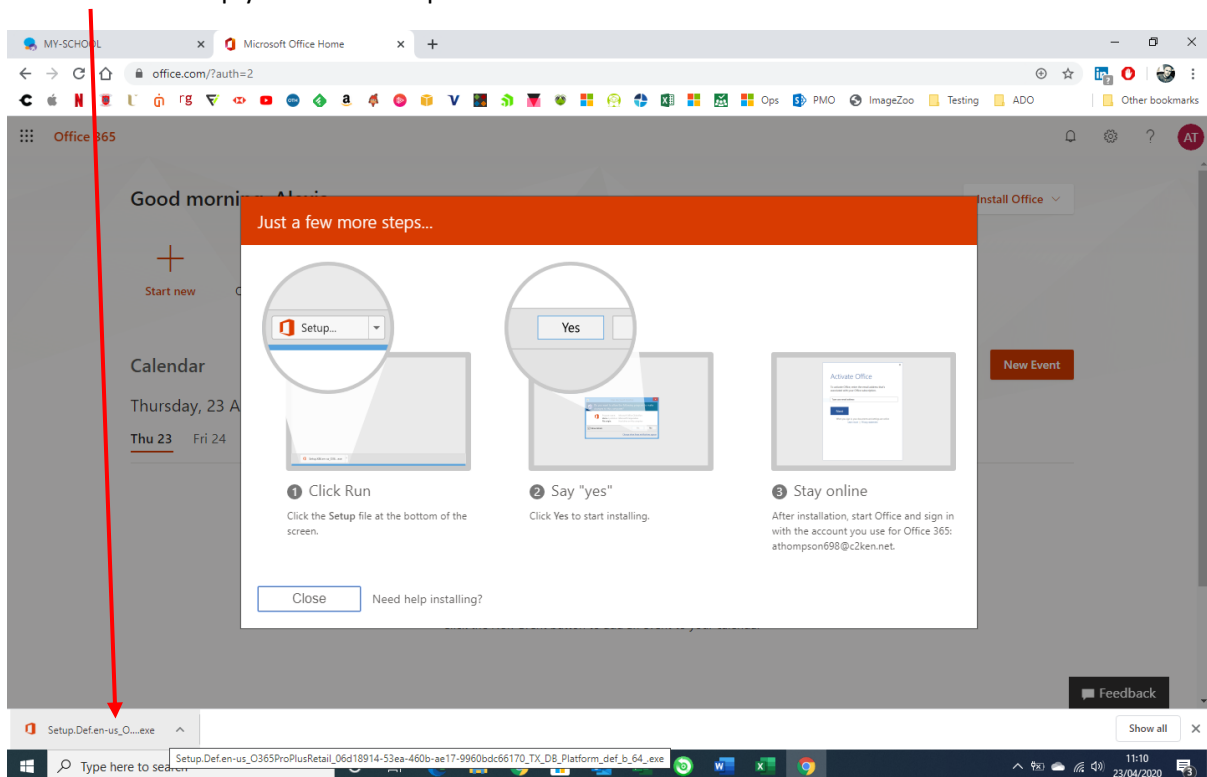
MY-SCHOOL ×
Microsoft Office Home ×
+

office.com/?auth=2

Ops PMO ImageZoo Testing ADO Other bookmarks

Office 365

AT

Good morning, Alexis

Install Office

Start new

Calendar

New Event

Thursday, 23 A

Thu 23 Fri 24

Just a few more steps...

Setup...

Yes

Activate Office

1 Click Run

Click the **Setup** file at the bottom of the screen.

2 Say "yes"

Click **Yes** to start installing.

3 Stay online

After installation, start Office and sign in with the account you use for Office 365: athompson698@c2ken.net.

Close

Need help installing?

Feedback

Setup.Def.en-us_O....exe

Setup.Def.en-us_O365ProPlusRetail_06d18914-53ea-460b-ae17-9960bdc66170_TX_DB_Platform_def_b_64_.exe

Show all

Type here to search

11:10
23/04/2020